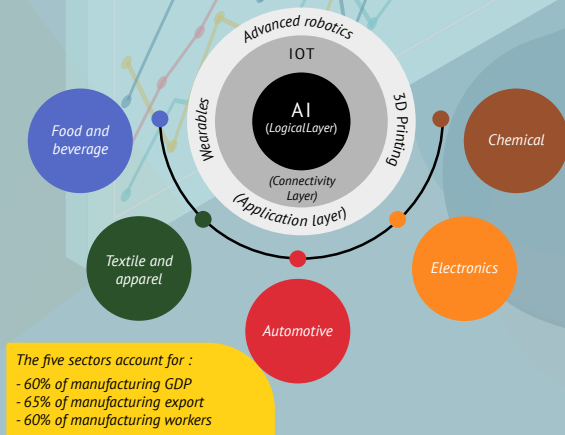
Advanced robotics

IOT

Wearables

AI
(LogicalLayer)

3D Printing

(Connectivity Layer)

(Application layer)

Food and beverage

Chemical

Textile and apparel

Electronics

Automotive

The five sectors account for :
- 60% of manufacturing GDP
- 65% of manufacturing export
- 60% of manufacturing workers